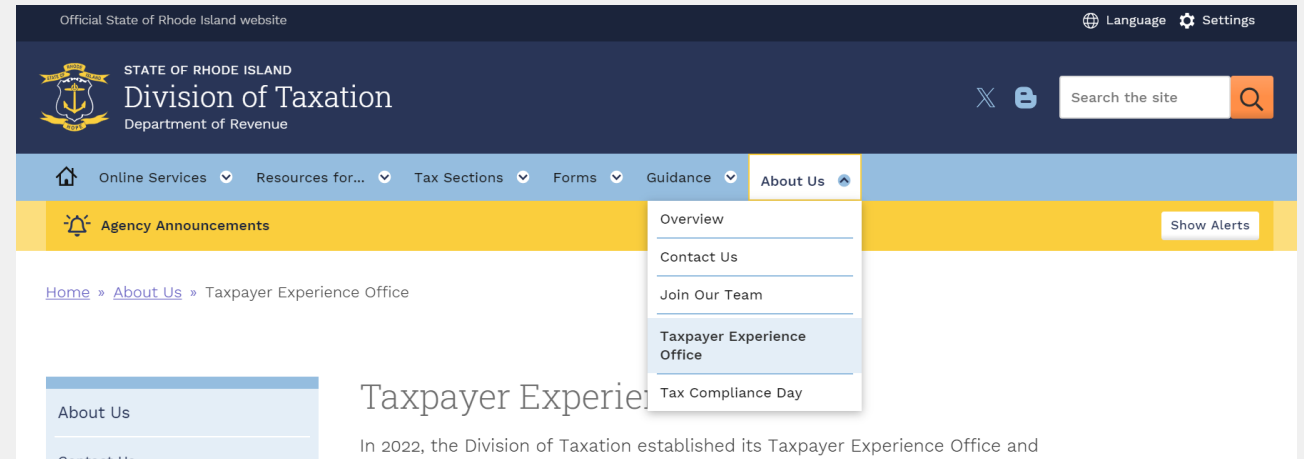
Official State of Rhode Island website

Language Settings

STATE OF RHODE ISLAND
Division of Taxation
Department of Revenue

STATE OF RHODE ISLAND
HOPE

Search the site

Online Services Resources for... Tax Sections Forms Guidance About Us

Agency Announcements

Show Alerts

Overview
Contact Us
Join Our Team
Taxpayer Experience Office
Tax Compliance Day

Home » About Us » Taxpayer Experience Office

About Us

Taxpayer Experie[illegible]

In 2022, the Division of Taxation established its Taxpayer Experience Office and